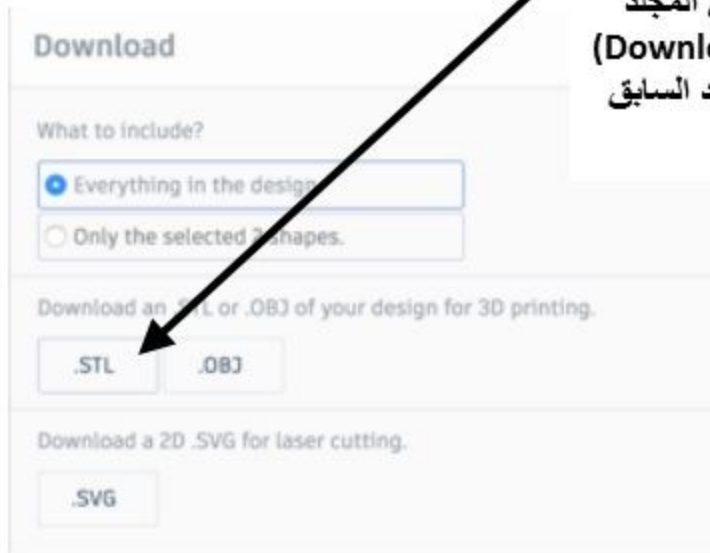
Download

What to include?

Everything in the design

Only the selected 2 shapes.

Download an .STL or .OBJ of your design for 3D printing.

.STL .OBJ

Download a 2D .SVG for laser cutting.

.SVG

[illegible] المجلد
(Downl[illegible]
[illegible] السابق